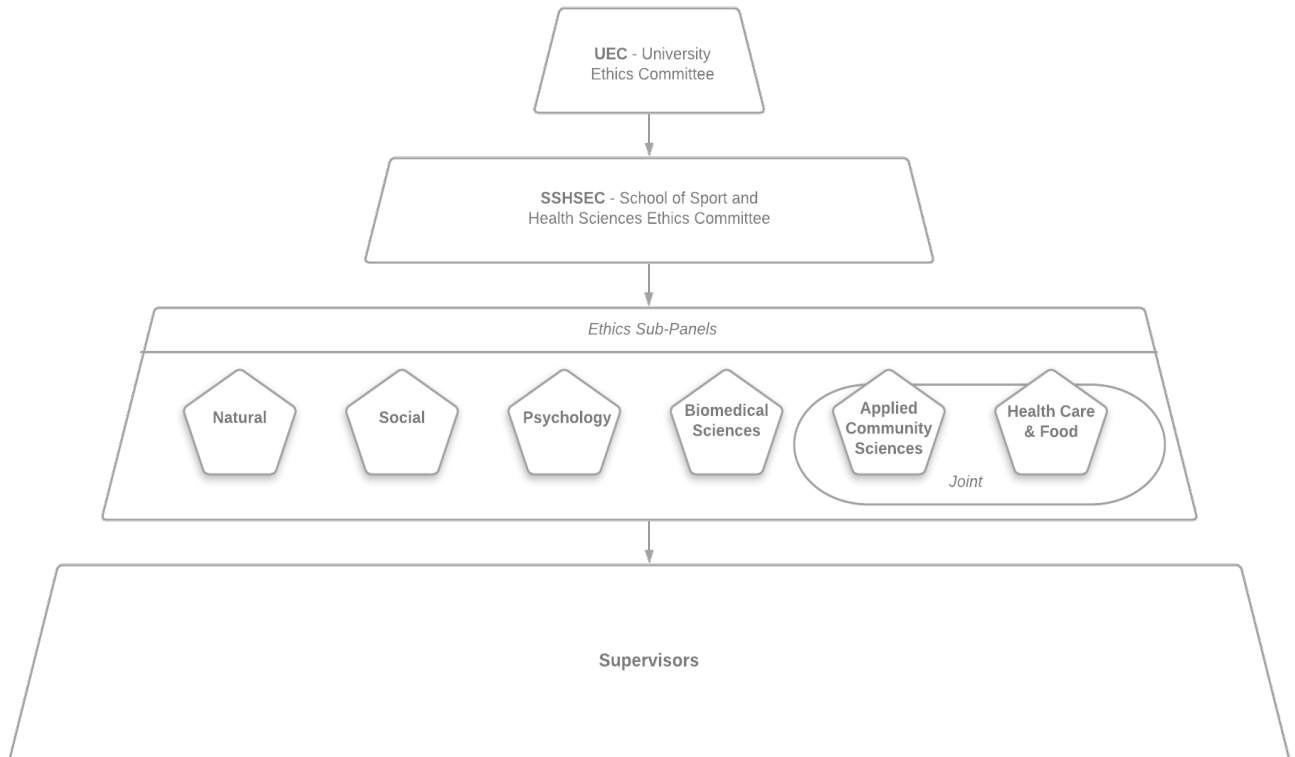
**UEC** - University Ethics Committee

**SSHSEC** - School of Sport and Health Sciences Ethics Committee

*Ethics Sub-Panels*

**Natural**

**Social**

**Psychology**

**Biomedical Sciences**

**Applied Community Sciences**

**Health Care & Food**

*Joint*

**Supervisors**